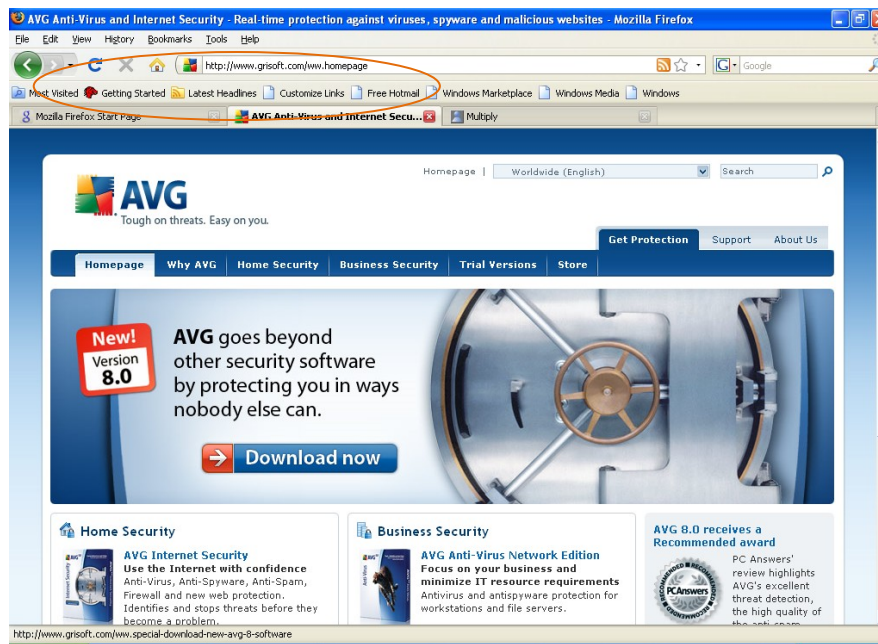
AVG Anti-Virus and Internet Security - Real-time protection against viruses, spyware and malicious websites - Mozilla Firefox

File Edit View History Bookmarks Tools Help

http://www.grisoft.com/ww.homepage

Google

Most Visited Getting Started Latest Headlines Customize Links Free Hotmail Windows Marketplace Windows Media Windows

Mozilla Firefox Start Page | AVG Anti-Virus and Internet Secu... | Multiply

Homepage | Worldwide (English) | Search

AVG
Tough on threats. Easy on you.

Get Protection | Support | About Us

Homepage | Why AVG | Home Security | Business Security | Trial Versions | Store

New! Version 8.0

AVG goes beyond other security software by protecting you in ways nobody else can.

Download now

Home Security

AVG Internet Security
Use the Internet with confidence
Anti-Virus, Anti-Spyware, Anti-Spam, Firewall and new web protection. Identifies and stops threats before they become a problem.

Business Security

AVG Anti-Virus Network Edition
Focus on your business and minimize IT resource requirements
Antivirus and antispyware protection for workstations and file servers.

AVG 8.0 receives a Recommended award

PC Answers' review highlights AVG's excellent threat detection, the high quality of the anti-spam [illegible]

http://www.grisoft.com/ww.special-download-new-avg-8-software